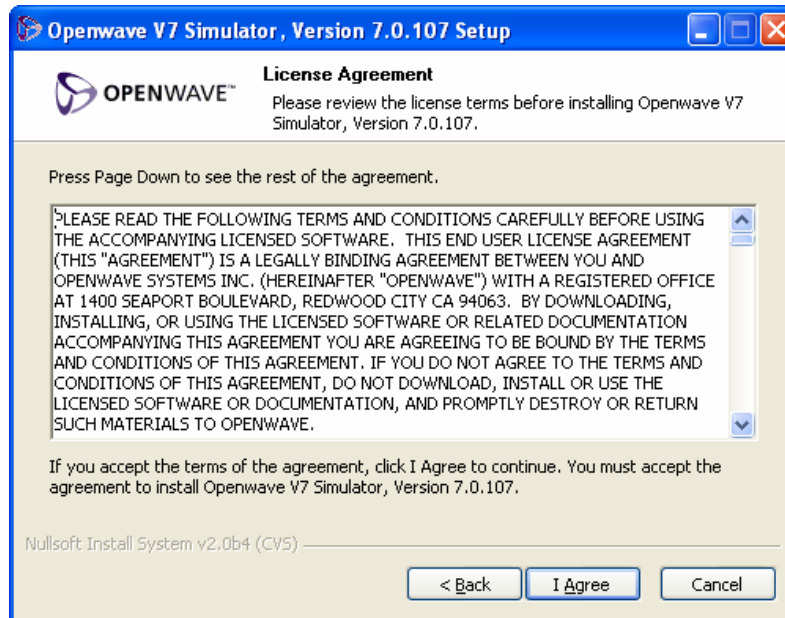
Openwave V7 Simulator, Version 7.0.107 Setup

OPENWAVE™

License Agreement

Please review the license terms before installing Openwave V7 Simulator, Version 7.0.107.

Press Page Down to see the rest of the agreement.

PLEASE READ THE FOLLOWING TERMS AND CONDITIONS CAREFULLY BEFORE USING THE ACCOMPANYING LICENSED SOFTWARE. THIS END USER LICENSE AGREEMENT (THIS "AGREEMENT") IS A LEGALLY BINDING AGREEMENT BETWEEN YOU AND OPENWAVE SYSTEMS INC. (HEREINAFTER "OPENWAVE") WITH A REGISTERED OFFICE AT 1400 SEAPORT BOULEVARD, REDWOOD CITY CA 94063. BY DOWNLOADING, INSTALLING, OR USING THE LICENSED SOFTWARE OR RELATED DOCUMENTATION ACCOMPANYING THIS AGREEMENT YOU ARE AGREEING TO BE BOUND BY THE TERMS AND CONDITIONS OF THIS AGREEMENT. IF YOU DO NOT AGREE TO THE TERMS AND CONDITIONS OF THIS AGREEMENT, DO NOT DOWNLOAD, INSTALL OR USE THE LICENSED SOFTWARE OR DOCUMENTATION, AND PROMPTLY DESTROY OR RETURN SUCH MATERIALS TO OPENWAVE.

If you accept the terms of the agreement, click I Agree to continue. You must accept the agreement to install Openwave V7 Simulator, Version 7.0.107.

Nullsoft Install System v2.0b4 (CVS)

< Back | I Agree | Cancel